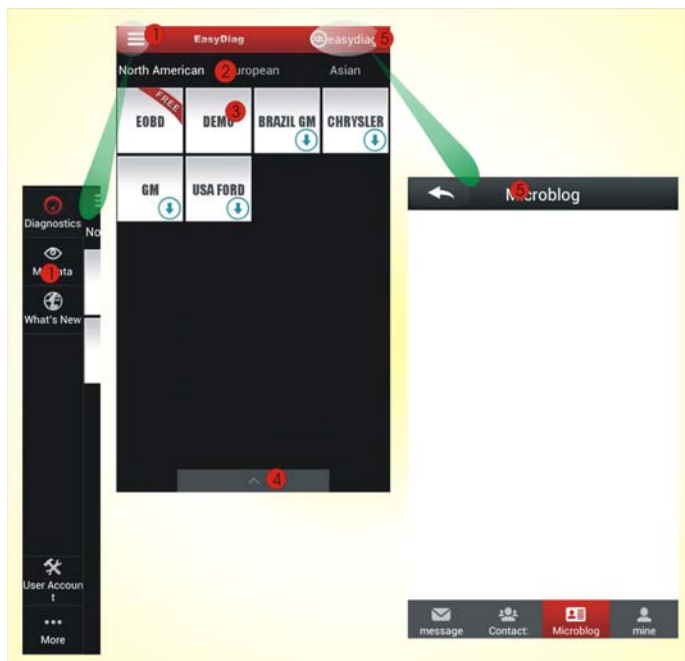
1 EasyDiag easydiag 5

North American 2 uropean Asian

FREE

EOBD

DEMO 3

BRAZIL GM

CHRYSLER

GM

USA FORD

4

Diagnostics

No

M 1 ata

What's New

User Account

More

5 Microblog

message

Contact:

Microblog

mine